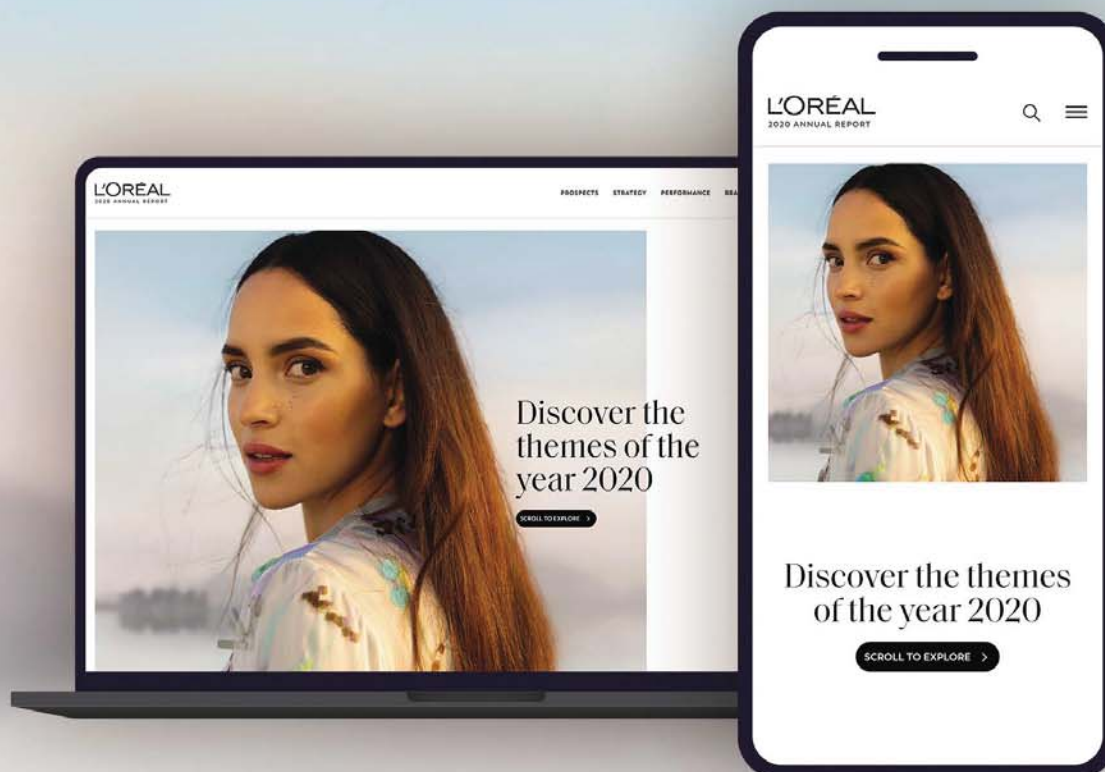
L'ORÉAL
2020 ANNUAL REPORT

PROSPECTS STRATEGY PERFORMANCE REA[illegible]

Discover the themes of the year 2020

SCROLL TO EXPLORE

L'ORÉAL
2020 ANNUAL REPORT

Discover the themes of the year 2020

SCROLL TO EXPLORE